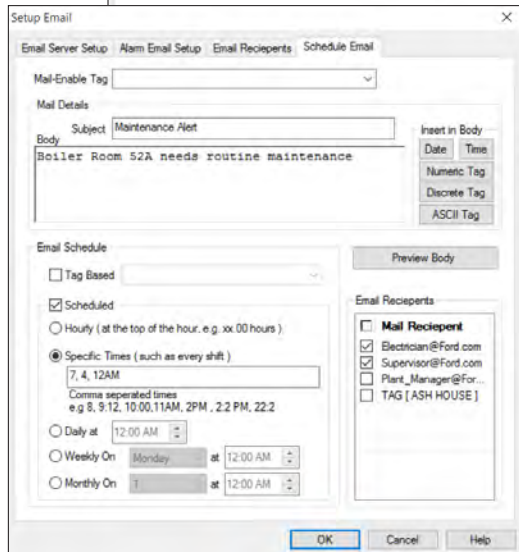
Setup Email

×

Email Server Setup | Alarm Email Setup | Email Reciepents | Schedule Email

Mail-Enable Tag

Mail Details

Subject Maintenance Alert

Body

Boiler Room 52A needs routine maintenance

Insert in Body

Date | Time

Numeric Tag

Discrete Tag

ASCII Tag

Email Schedule

☐ Tag Based

Preview Body

☑ Scheduled

○ Hourly ( at the top of the hour. e.g. xx:00 hours )

◉ Specific Times ( such as every shift )

7, 4, 12AM

Comma seperated times
e.g 8, 9:12, 10:00,11AM, 2PM , 2:2 PM, 22:2

○ Daily at 12:00 AM

○ Weekly On Monday at 12:00 AM

○ Monthly On 1 at 12:00 AM

Email Reciepents

☐ Mail Reciepent

☑ Electrician@Ford.com

☑ Supervisor@Ford.com

☐ Plant_Manager@For...

☐ TAG [ ASH HOUSE ]

OK | Cancel | Help